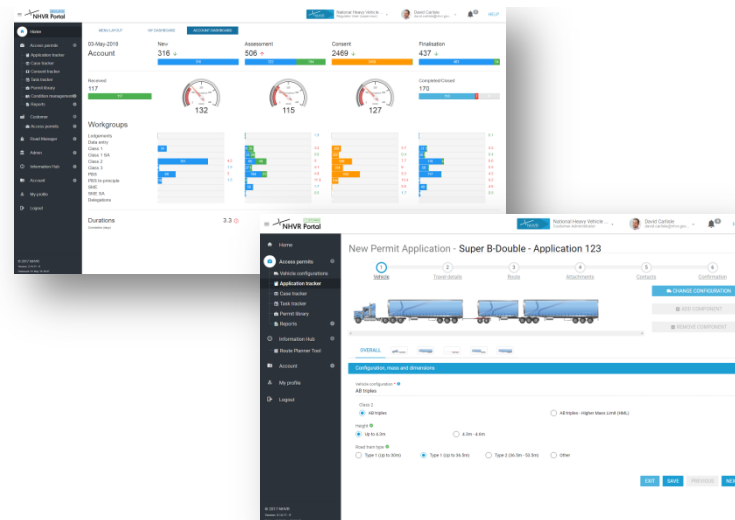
NHVR Portal

Home
Access permits
Application tracker
Case tracker
Consent tracker
Task tracker
Permit library
Condition management
Reports
Customer
Access permits
Road Manager
Admin
Information Hub
Account
My profile
Logout

NEW LAYOUT
MY DASHBOARD
ACCOUNT DASHBOARD

National Heavy Vehicle Regulator
David Carlisle
HELP

03-May-2018
Account

New
316
Assessment
506
Consent
2469
Finalisation
437

Received
117
Completed/Closed
170

132
115
127

Workgroups
Lodgements
Data entry
Class 1
Class 1 SA
Class 2
Class 3
PBS
PBS in-principle
SME
SME SA
Delegations

Durations
3.3

NHVR Portal

Home
Access permits
Vehicle configurations
Application tracker
Case tracker
Task tracker
Permit library
Reports
Information Hub
Route Planner Tool
Account
My profile
Logout

National Heavy Vehicle Regulator
David Carlisle

New Permit Application - Super B-Double - Application 123

1 Vehicle
2 Travel details
3 Route
4 Attachments
5 Contacts
6 Confirmation

CHANGE CONFIGURATION
ADD COMPONENT
REMOVE COMPONENT

OVERALL

Configuration, mass and dimensions

Vehicle configuration *
AB triples

Class 2
All triples
All triples - Higher Mass Limit (HML)

Height
Up to 4.3m
4.3m - 4.6m

Road train type
Type 1 (Up to 30m)
Type 1 (up to 36.5m)
Type 2 (36.5m - 53.5m)
Other

EXIT
SAVE
PREVIOUS
NEX